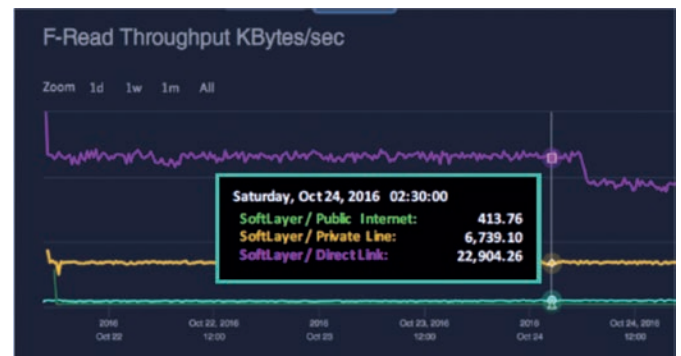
F-Read Throughput KBytes/sec

Zoom 1d 1w 1m All

Saturday, Oct 24, 2016 02:30:00

SoftLayer / Public Internet: 413.76
SoftLayer / Private Line: 6,739.10
SoftLayer / Direct Link: 22,904.26

2016 Oct 22
Oct 22, 2016 12:00
2016 Oct 23
Oct 23, 2016 12:00
2016 Oct 24
Oct 24, 2016 12:00